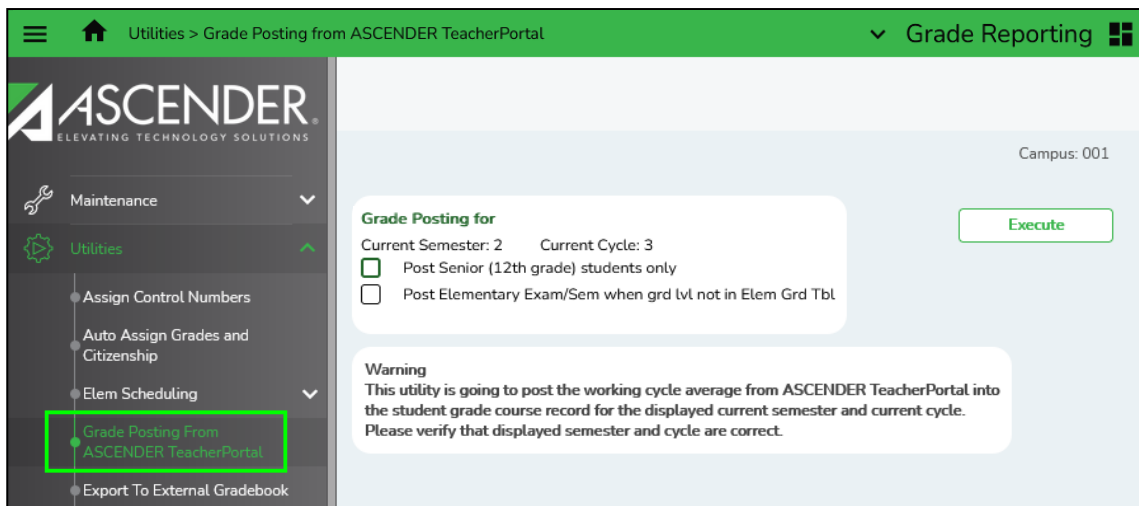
Utilities > Grade Posting from ASCENDER TeacherPortal

Grade Reporting

ASCENDER

ELEVATING TECHNOLOGY SOLUTIONS

Maintenance

Utilities

Assign Control Numbers

Auto Assign Grades and Citizenship

Elem Scheduling

Grade Posting From ASCENDER TeacherPortal

Export To External Gradebook

Campus: 001

Grade Posting for

Current Semester: 2 Current Cycle: 3

Post Senior (12th grade) students only

Post Elementary Exam/Sem when grd lvl not in Elem Grd Tbl

Execute

Warning

This utility is going to post the working cycle average from ASCENDER TeacherPortal into the student grade course record for the displayed current semester and current cycle. Please verify that displayed semester and cycle are correct.